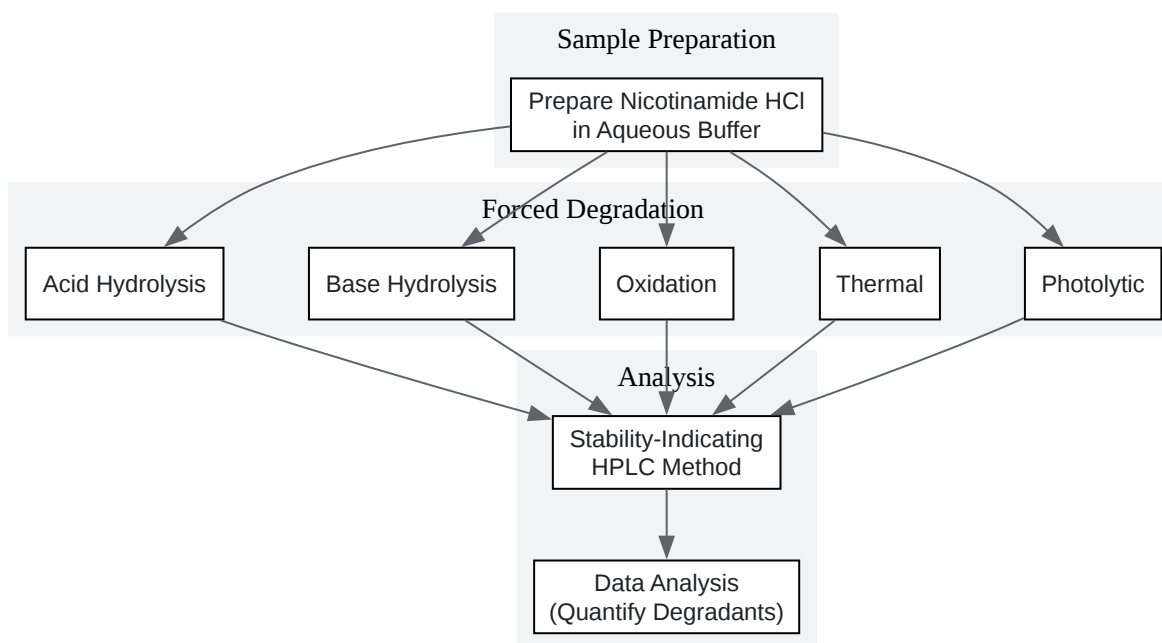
Sample Preparation

Prepare Nicotinamide HCl in Aqueous Buffer

Forced Degradation

Acid Hydrolysis

Base Hydrolysis

Oxidation

Thermal

Photolytic

Analysis

Stability-Indicating HPLC Method

Data Analysis (Quantify Degradants)